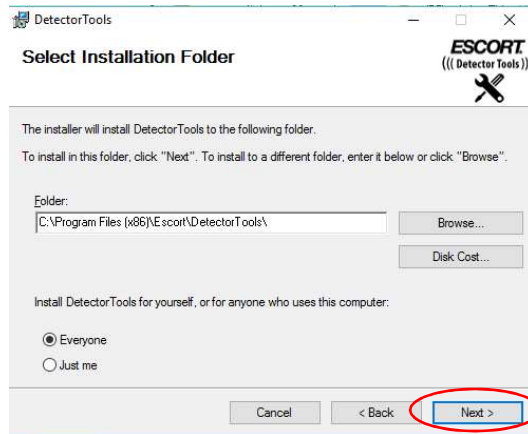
DetectorTools

Select Installation Folder

ESCORT
((( Detector Tools )))

The installer will install DetectorTools to the following folder.

To install in this folder, click "Next". To install to a different folder, enter it below or click "Browse".

Folder:
C:\Program Files (x86)\Escort\DetectorTools\

Browse...

Disk Cost...

Install DetectorTools for yourself, or for anyone who uses this computer:

Everyone
Just me

Cancel
< Back
Next >